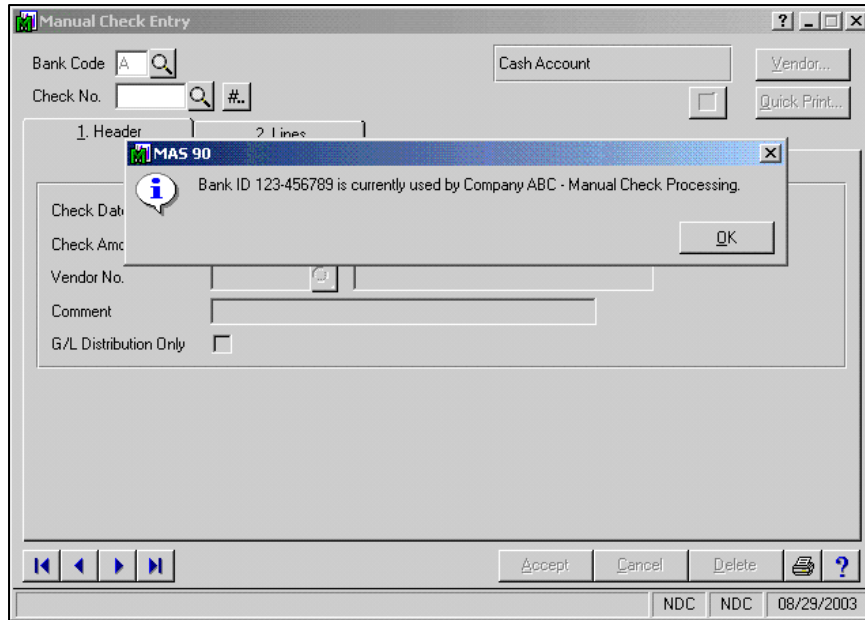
Manual Check Entry

?

Bank Code A

Check No. #..

Cash Account

Vendor...

Quick Print...

1. Header

2. Lines

MAS 90

Bank ID 123-456789 is currently used by Company ABC - Manual Check Processing.

OK

Check Dat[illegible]

Check Amo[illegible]

Vendor No.

Comment

G/L Distribution Only

Accept

Cancel

Delete

?

NDC

NDC

08/29/2003